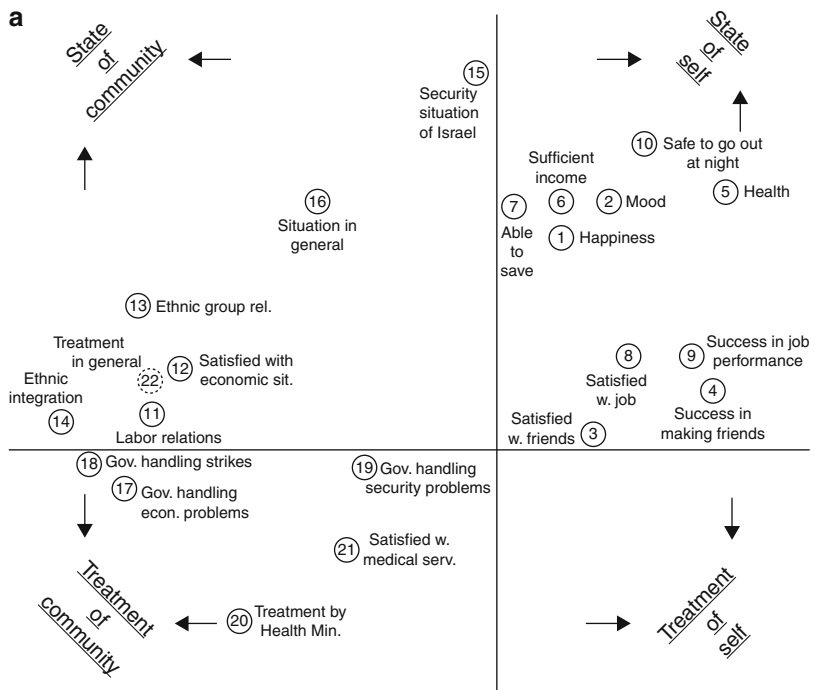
a

State of community

15 Security situation of Israel

State of self

10 Safe to go out at night

Sufficient income

5 Health

16 Situation in general

7 Able to save

6

2 Mood

1 Happiness

13 Ethnic group rel.

Treatment in general

22

12 Satisfied with economic sit.

Ethnic integration

14

11 Labor relations

8 Satisfied w. job

9 Success in job performance

4 Success in making friends

Satisfied w. friends 3

18 Gov. handling strikes

17 Gov. handling econ. problems

19 Gov. handling security problems

21 Satisfied w. medical serv.

Treatment of community

20 Treatment by Health Min.

Treatment of self